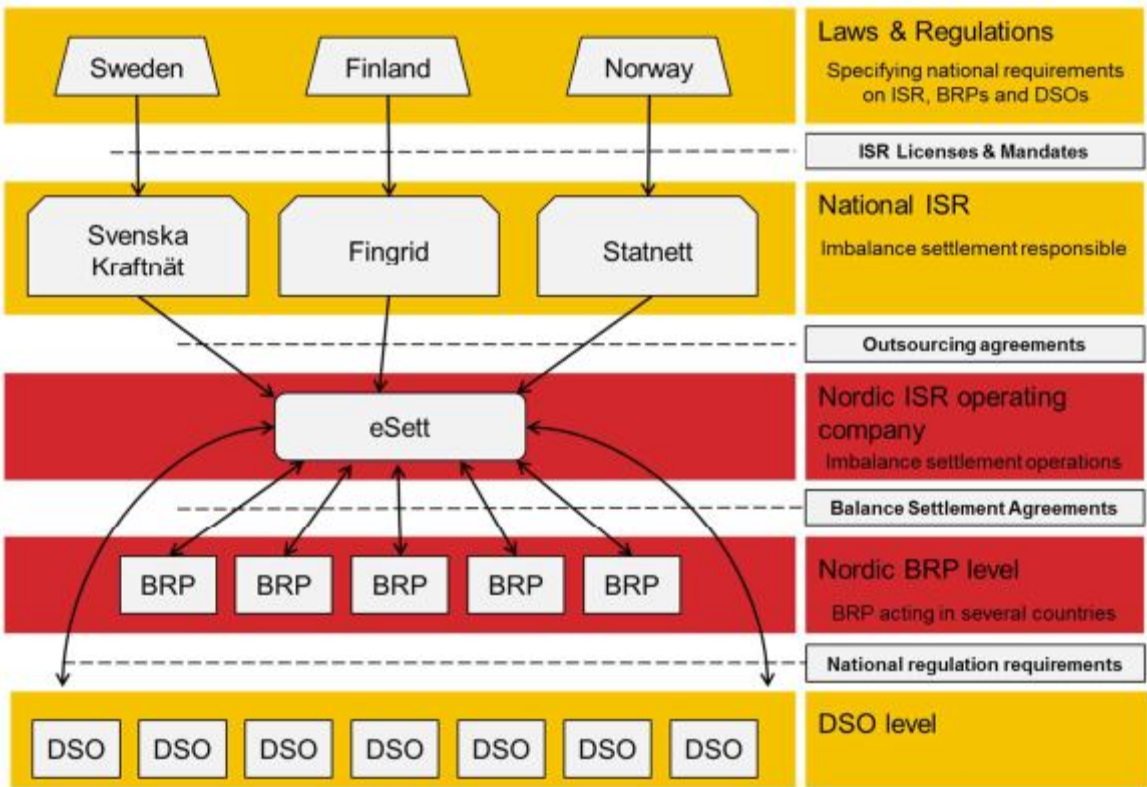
Sweden
Finland
Norway

Laws & Regulations
Specifying national requirements on ISR, BRPs and DSOs

ISR Licenses & Mandates

Svenska Kraftnät
Fingrid
Statnett

National ISR
Imbalance settlement responsible

Outsourcing agreements

eSett

Nordic ISR operating company
Imbalance settlement operations

Balance Settlement Agreements

BRP
BRP
BRP
BRP
BRP

Nordic BRP level
BRP acting in several countries

National regulation requirements

DSO
DSO
DSO
DSO
DSO
DSO
DSO

DSO level